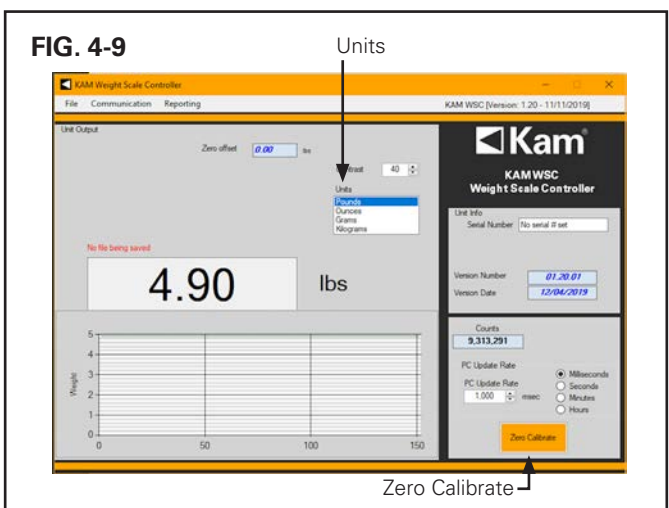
FIG. 4-9

Units

KAM Weight Scale Controller

File Communication Reporting

KAM WSC [Version: 1.20 - 11/11/2019]

Unit Output

Zero offset 0.00 lbs

Contrast 40

Units
Pounds
Ounces
Grams
Kilograms

No file being saved

4.90 lbs

Weight

5
4
3
2
1
0

0 50 100 150

Kam®

KAM WSC
Weight Scale Controller

Unit Info
Serial Number No serial # set

Version Number 01.20.01
Version Date 12/04/2019

Counts
9,313,291

PC Update Rate
PC Update Rate
1,000 msec

Milliseconds
Seconds
Minutes
Hours

Zero Calibrate

Zero Calibrate